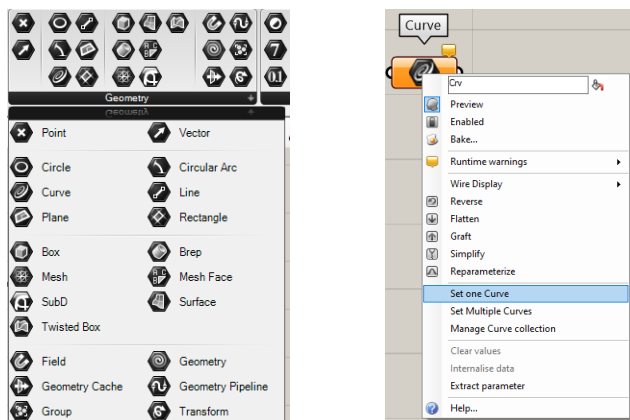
Geometry

Point
Vector
Circle
Circular Arc
Curve
Line
Plane
Rectangle
Box
Brep
Mesh
Mesh Face
SubD
Surface
Twisted Box
Field
Geometry
Geometry Cache
Geometry Pipeline
Group
Transform

Curve

Crv
Preview
Enabled
Bake...
Runtime warnings
Wire Display
Reverse
Flatten
Graft
Simplify
Reparameterize
Set one Curve
Set Multiple Curves
Manage Curve collection
Clear values
Internalise data
Extract parameter
Help...